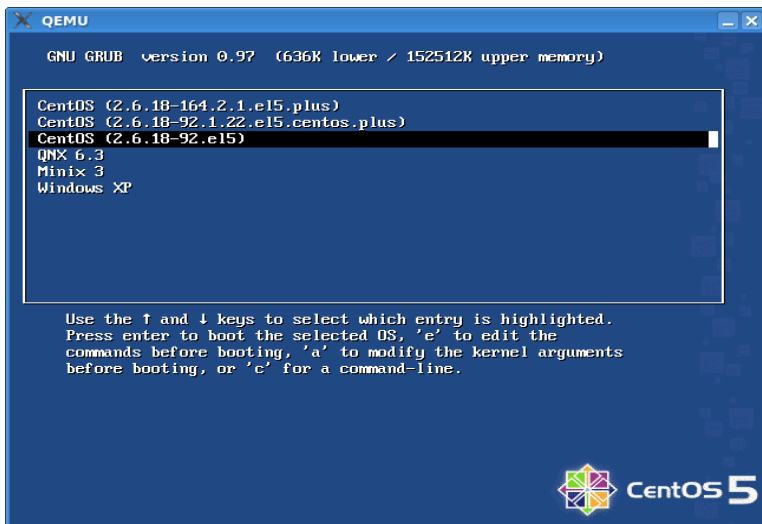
QEMU

GNU GRUB version 0.97 (636K lower / 152512K upper memory)

CentOS (2.6.18-164.2.1.el5.plus)
CentOS (2.6.18-92.1.22.el5.centos.plus)
CentOS (2.6.18-92.el5)
QNX 6.3
Minix 3
Windows XP

Use the ↑ and ↓ keys to select which entry is highlighted. Press enter to boot the selected OS, 'e' to edit the commands before booting, 'a' to modify the kernel arguments before booting, or 'c' for a command-line.

CentOS 5